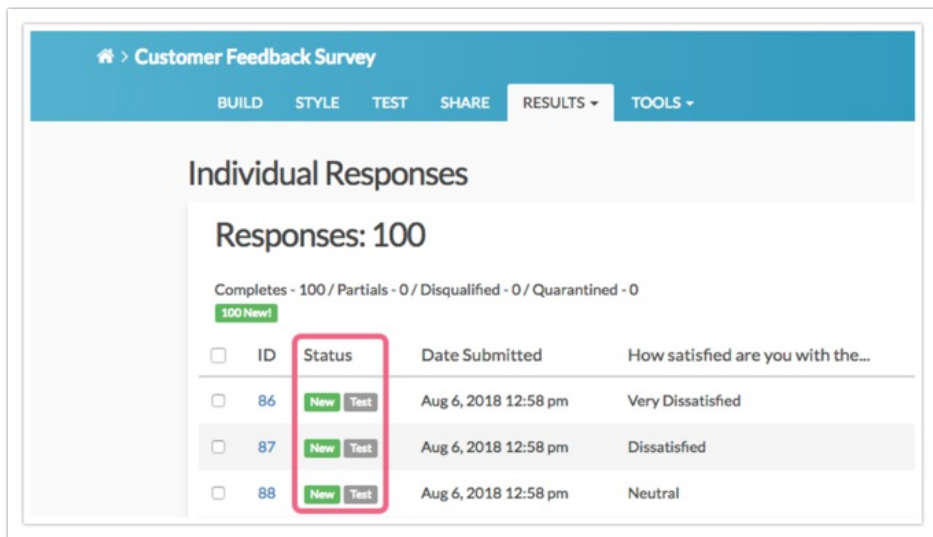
> Customer Feedback Survey

BUILD STYLE TEST SHARE RESULTS ▾ TOOLS ▾

Individual Responses

Responses: 100

Completes - 100 / Partials - 0 / Disqualified - 0 / Quarantined - 0
100 New!

| | ID | Status | Date Submitted | How satisfied are you with the... |
|---|---|---|---|---|
| | 86 | New Test | Aug 6, 2018 12:58 pm | Very Dissatisfied |
| | 87 | New Test | Aug 6, 2018 12:58 pm | Dissatisfied |
| | 88 | New Test | Aug 6, 2018 12:58 pm | Neutral |